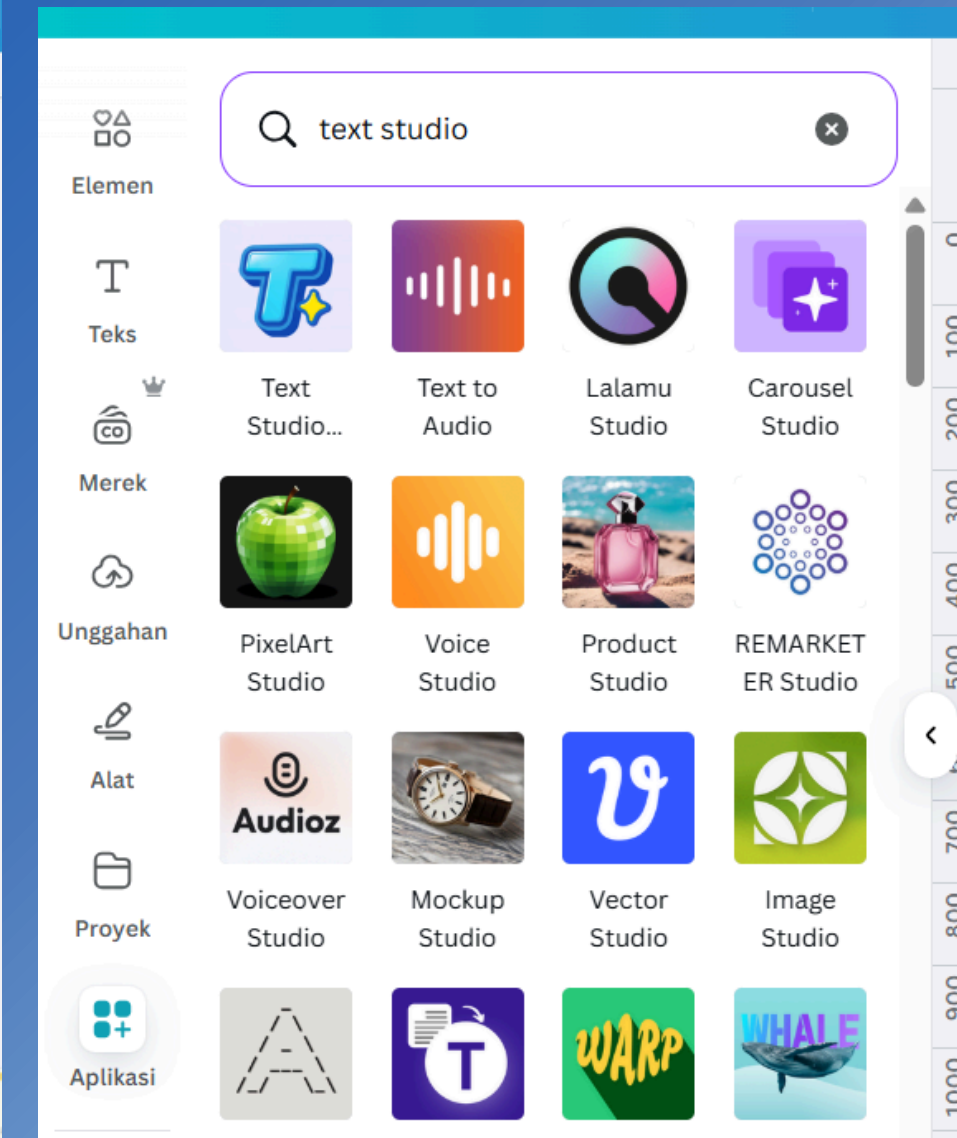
Elemen

Teks

Merek

Unggahan

Alat

Proyek

Aplikasi

text studio

Text Studio...

Text to Audio

Lalamu Studio

Carousel Studio

PixelArt Studio

Voice Studio

Product Studio

REMARKETER Studio

Audioz

Voiceover Studio

Mockup Studio

Vector Studio

Image Studio

WARP

WHALE

0
100
200
300
400
500
700
800
900
1000